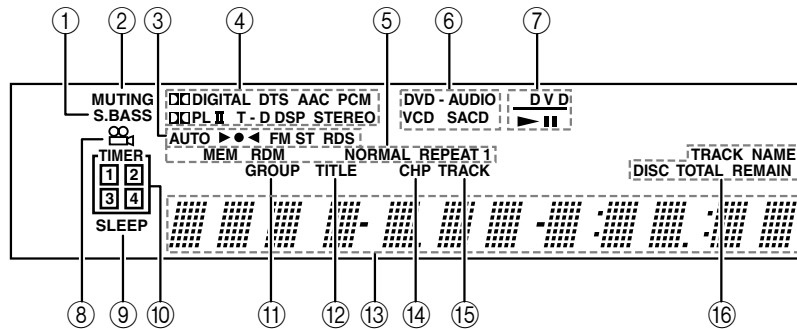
① ② ③ ④ ⑤ ⑥ ⑦

MUTING
S.BASS
DD DIGITAL DTS AAC PCM
DD PL II T - D DSP STEREO
DVD - AUDIO
VCD SACD
D V D
► II
AUTO ►●◄ FM ST RDS
MEM RDM NORMAL REPEAT 1
GROUP TITLE CHP TRACK
TIMER
1 2
3 4
SLEEP
TRACK NAME
DISC TOTAL REMAIN

⑧ ⑨ ⑩ ⑪ ⑫ ⑬ ⑭ ⑮ ⑯